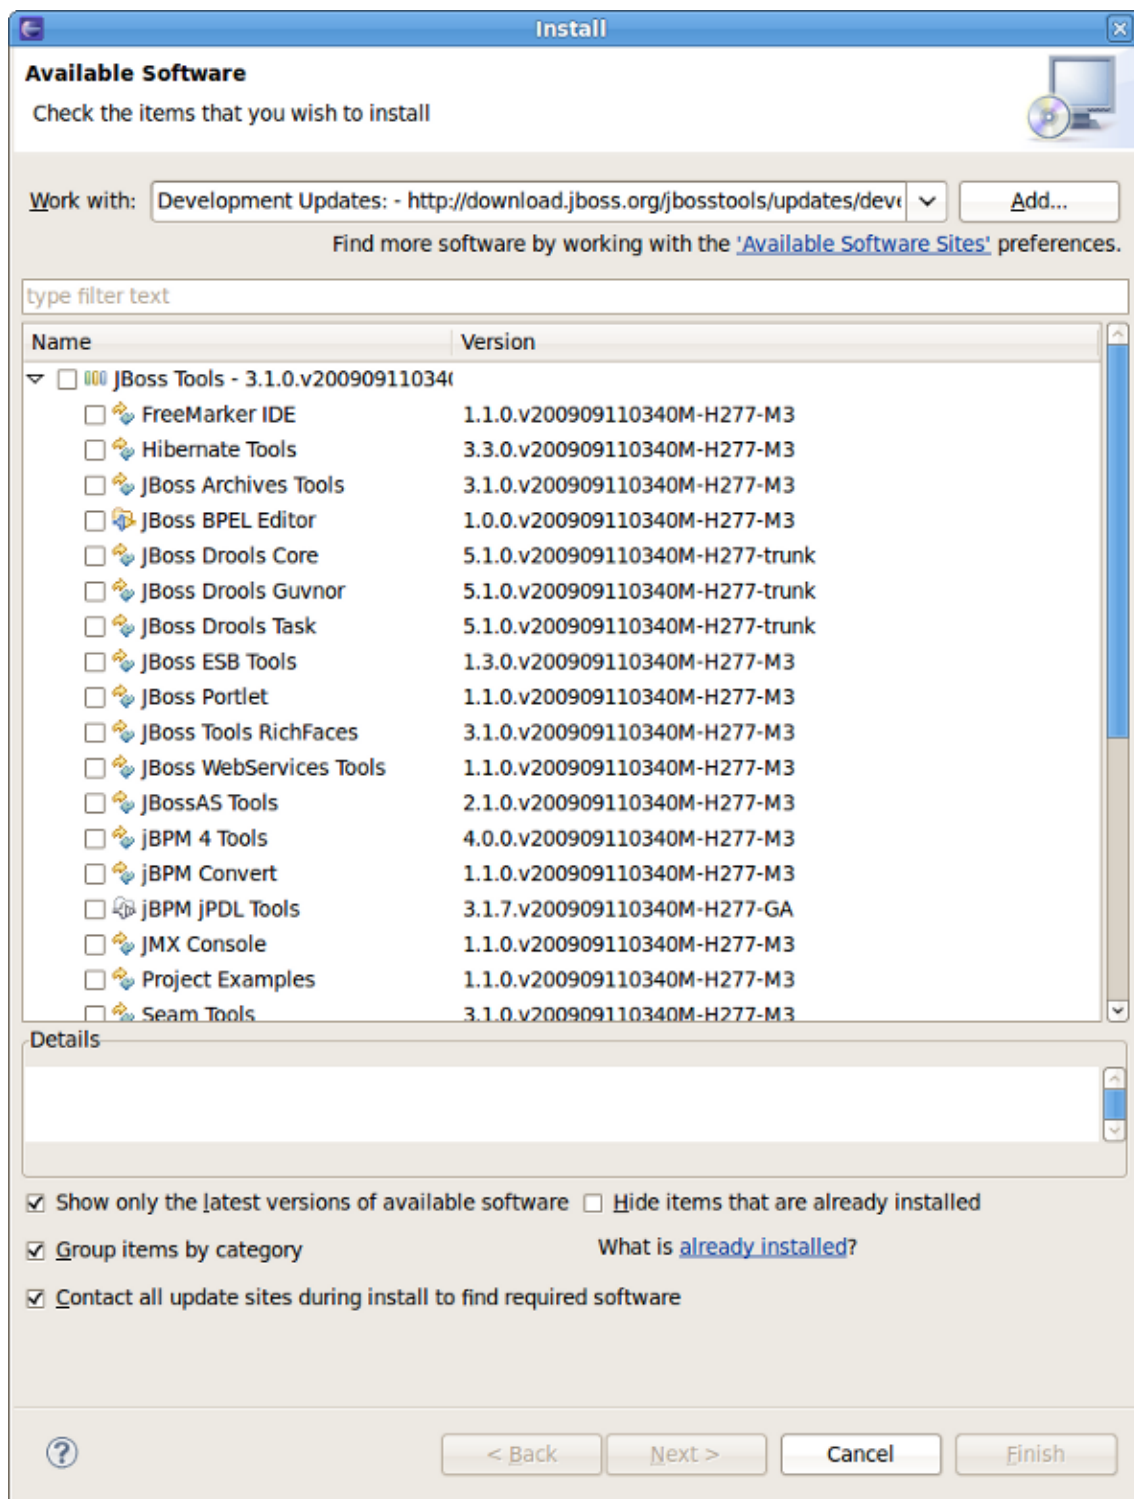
Install

Available Software

Check the items that you wish to install

Work with: Development Updates: - http://download.jboss.org/jbosstools/updates/deve

Add...

Find more software by working with the 'Available Software Sites' preferences.

type filter text

| Name | Version |
|---|---|
| JBoss Tools - 3.1.0.v20090911034 | |
| FreeMarker IDE | 1.1.0.v200909110340M-H277-M3 |
| Hibernate Tools | 3.3.0.v200909110340M-H277-M3 |
| JBoss Archives Tools | 3.1.0.v200909110340M-H277-M3 |
| JBoss BPEL Editor | 1.0.0.v200909110340M-H277-M3 |
| JBoss Drools Core | 5.1.0.v200909110340M-H277-trunk |
| JBoss Drools Guvnor | 5.1.0.v200909110340M-H277-trunk |
| JBoss Drools Task | 5.1.0.v200909110340M-H277-trunk |
| JBoss ESB Tools | 1.3.0.v200909110340M-H277-M3 |
| JBoss Portlet | 1.1.0.v200909110340M-H277-M3 |
| JBoss Tools RichFaces | 3.1.0.v200909110340M-H277-M3 |
| JBoss WebServices Tools | 1.1.0.v200909110340M-H277-M3 |
| JBossAS Tools | 2.1.0.v200909110340M-H277-M3 |
| jBPM 4 Tools | 4.0.0.v200909110340M-H277-M3 |
| jBPM Convert | 1.1.0.v200909110340M-H277-M3 |
| jBPM jPDL Tools | 3.1.7.v200909110340M-H277-GA |
| JMX Console | 1.1.0.v200909110340M-H277-M3 |
| Project Examples | 1.1.0.v200909110340M-H277-M3 |
| Seam Tools | 3.1.0.v200909110340M-H277-M3 |

Details

Show only the latest versions of available software
Hide items that are already installed
Group items by category
What is already installed?
Contact all update sites during install to find required software

< Back
Next >
Cancel
Finish